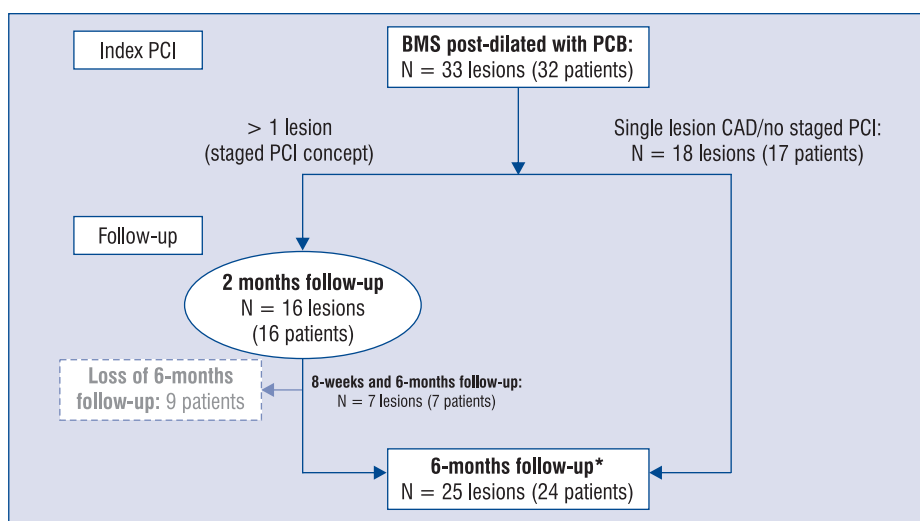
Index PCI

**BMS post-dilated with PCB:**
N = 33 lesions (32 patients)

> 1 lesion
(staged PCI concept)

Single lesion CAD/no staged PCI:
N = 18 lesions (17 patients)

Follow-up

**2 months follow-up**
N = 16 lesions
(16 patients)

**Loss of 6-months follow-up:** 9 patients

**8-weeks and 6-months follow-up:**
N = 7 lesions (7 patients)

**6-months follow-up***
N = 25 lesions (24 patients)